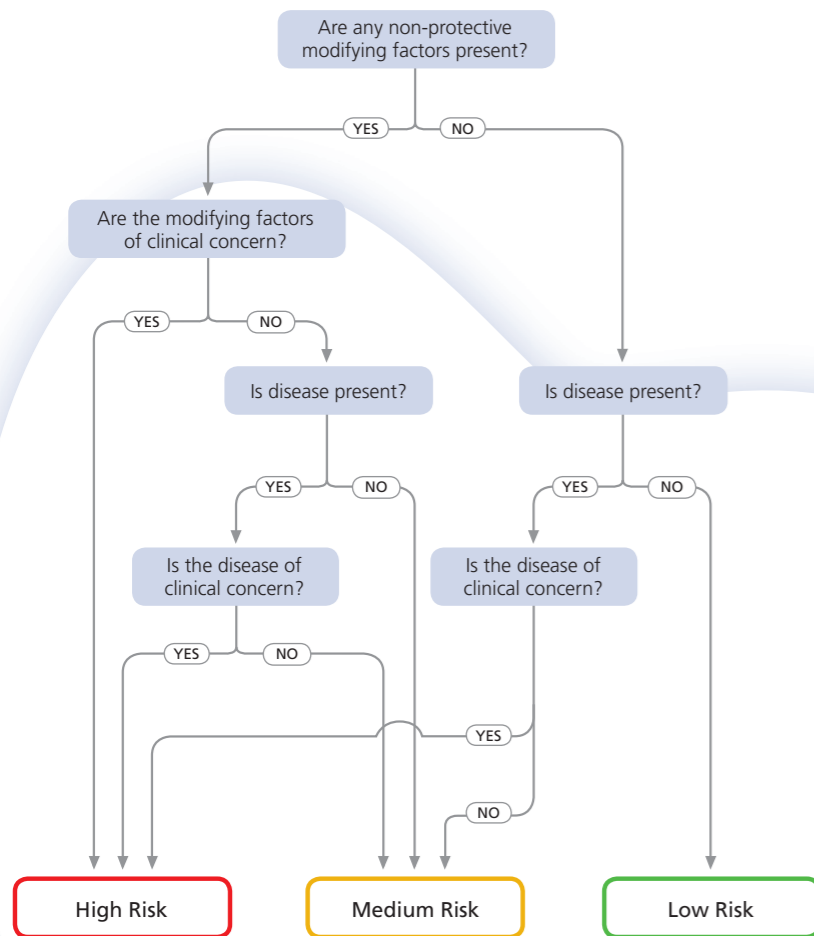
Are any non-protective modifying factors present?

YES

NO

Are the modifying factors of clinical concern?

YES

NO

Is disease present?

Is disease present?

YES

NO

YES

NO

Is the disease of clinical concern?

Is the disease of clinical concern?

YES

NO

YES

NO

High Risk

Medium Risk

Low Risk